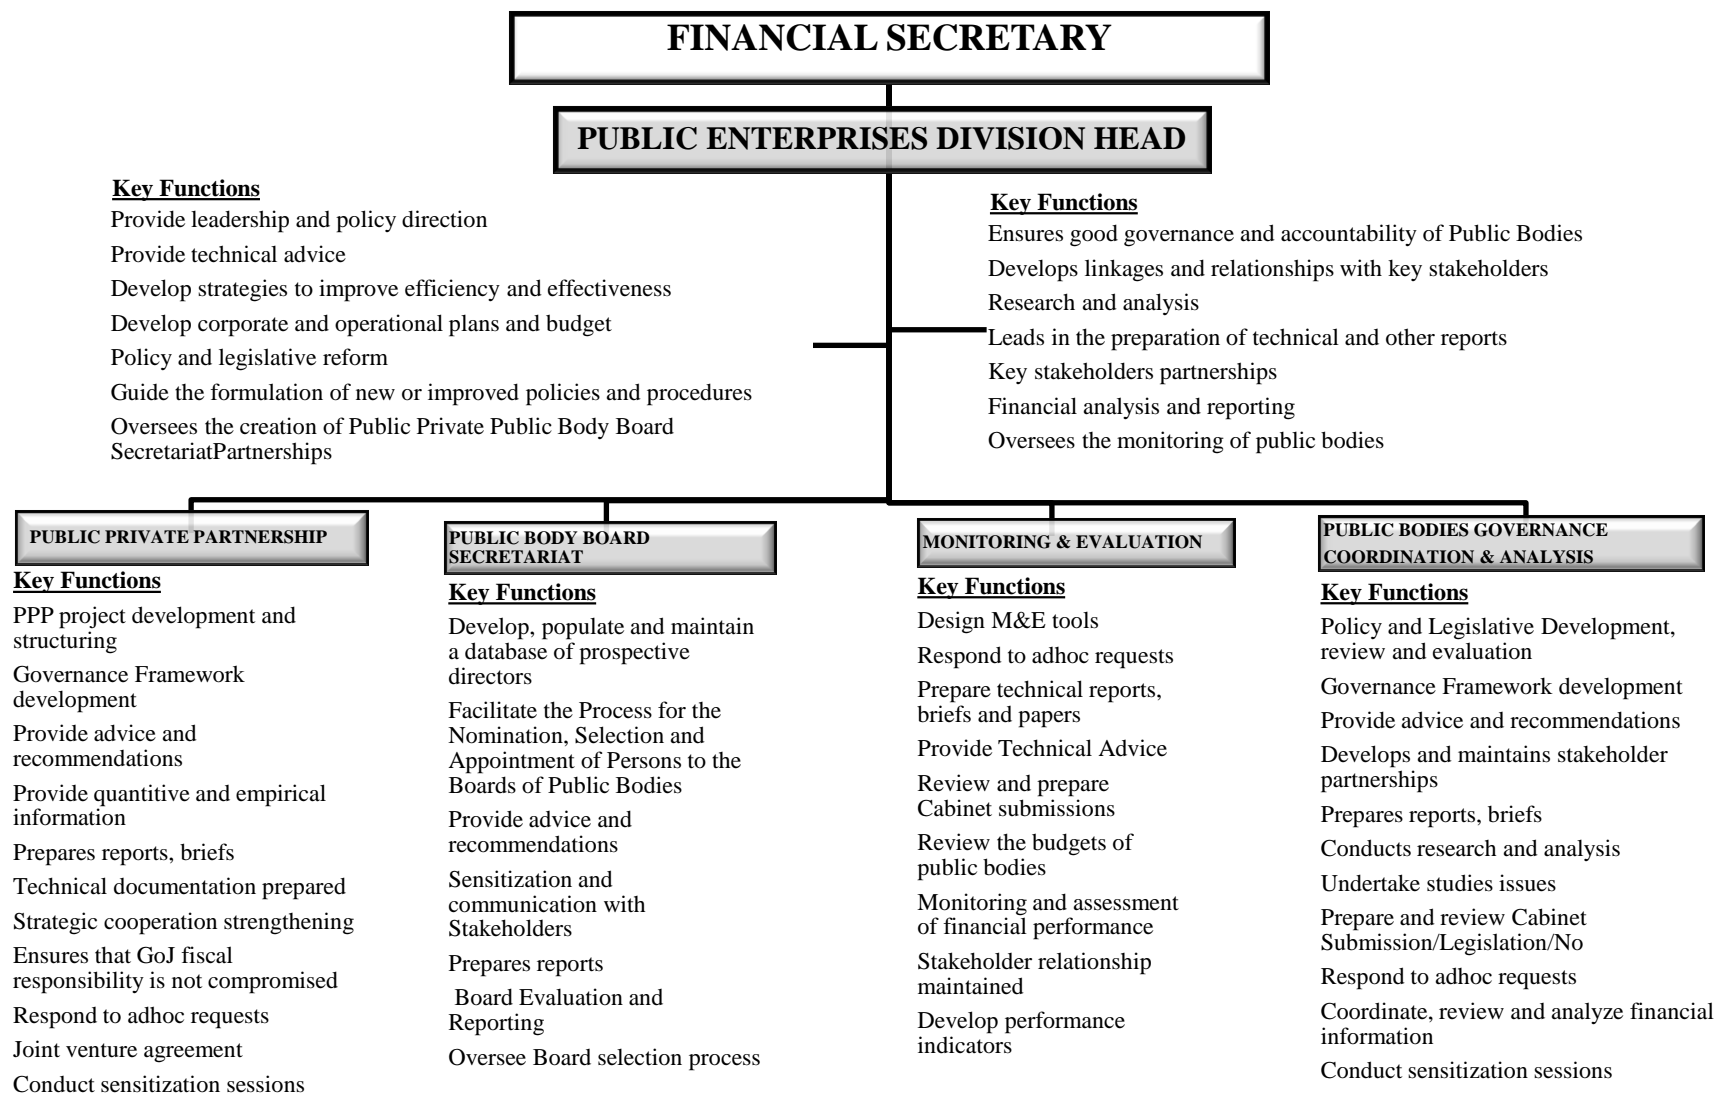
FINANCIAL SECRETARY

PUBLIC ENTERPRISES DIVISION HEAD

Key Functions

Provide leadership and policy direction

Provide technical advice

Develop strategies to improve efficiency and effectiveness

Develop corporate and operational plans and budget

Policy and legislative reform

Guide the formulation of new or improved policies and procedures

Oversees the creation of Public Private Public Body Board SecretariatPartnerships

Key Functions

Ensures good governance and accountability of Public Bodies

Develops linkages and relationships with key stakeholders

Research and analysis

Leads in the preparation of technical and other reports

Key stakeholders partnerships

Financial analysis and reporting

Oversees the monitoring of public bodies

PUBLIC PRIVATE PARTNERSHIP

Key Functions

PPP project development and structuring

Governance Framework development

Provide advice and recommendations

Provide quantitive and empirical information

Prepares reports, briefs

Technical documentation prepared

Strategic cooperation strengthening

Ensures that GoJ fiscal responsibility is not compromised

Respond to adhoc requests

Joint venture agreement

Conduct sensitization sessions

PUBLIC BODY BOARD SECRETARIAT

Key Functions

Develop, populate and maintain a database of prospective directors

Facilitate the Process for the Nomination, Selection and Appointment of Persons to the Boards of Public Bodies

Provide advice and recommendations

Sensitization and communication with Stakeholders

Prepares reports

Board Evaluation and Reporting

Oversee Board selection process

MONITORING & EVALUATION

Key Functions

Design M&E tools

Respond to adhoc requests

Prepare technical reports, briefs and papers

Provide Technical Advice

Review and prepare Cabinet submissions

Review the budgets of public bodies

Monitoring and assessment of financial performance

Stakeholder relationship maintained

Develop performance indicators

PUBLIC BODIES GOVERNANCE COORDINATION & ANALYSIS

Key Functions

Policy and Legislative Development, review and evaluation

Governance Framework development

Provide advice and recommendations

Develops and maintains stakeholder partnerships

Prepares reports, briefs

Conducts research and analysis

Undertake studies issues

Prepare and review Cabinet Submission/Legislation/No

Respond to adhoc requests

Coordinate, review and analyze financial information

Conduct sensitization sessions